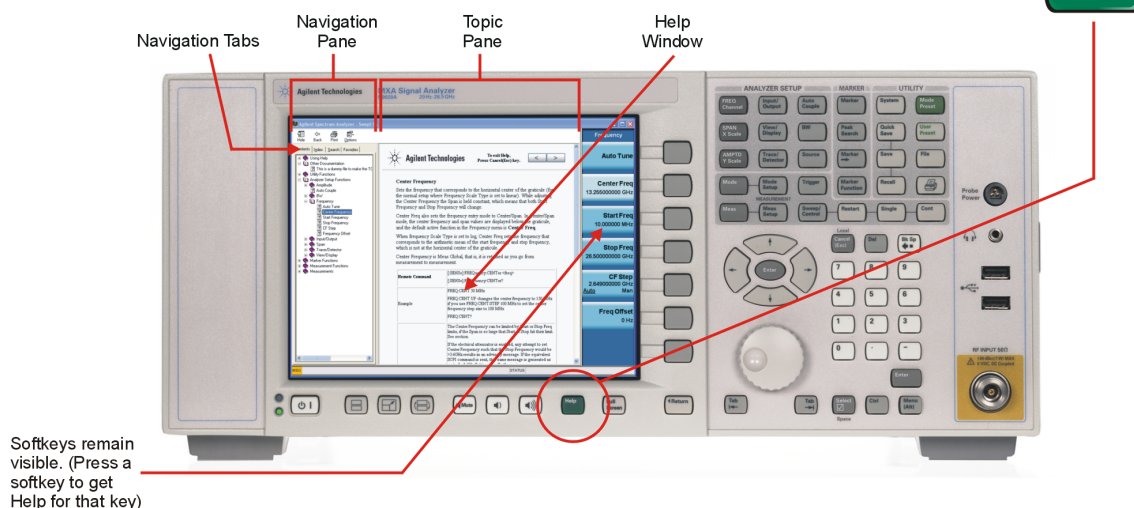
Navigation Tabs

Navigation Pane

Topic Pane

Help Window

Agilent Technologies

MXA Signal Analyzer

Agilent Spectrum Analyzer - Setup

Frequency

Auto Tune

Center Freq 13.250000000 GHz

Start Freq 10.000000 MHz

Stop Freq 26.500000000 GHz

CF Step 2.649000000 GHz Auto Man

Freq Offset 0 Hz

Agilent Technologies

Center Frequency

Remote Command

Example

ANALYZER SETUP

MARKER

UTILITY

FREQ Channel

Input/ Output

Auto Couple

Marker

System

Mode Preset

SPAN X Scale

View/ Display

BW

Peak Search

Quick Save

User Preset

AMPTD Y Scale

Trace/ Detector

Source

Marker →

Save

File

Mode

Mode Setup

Trigger

Marker Function

Recall

MEASUREMENT

Meas

Meas Setup

Sweep/ Control

Restart

Single

Cont

Local Cancel (Esc)

Del

Bk Sp

Enter

Enter

Probe Power

RF INPUT 50Ω

Help

Full Screen

Mute

Return

Tab

Tab

Select

Ctrl

Menu (Alt)

Space

Softkeys remain visible. (Press a softkey to get Help for that key)